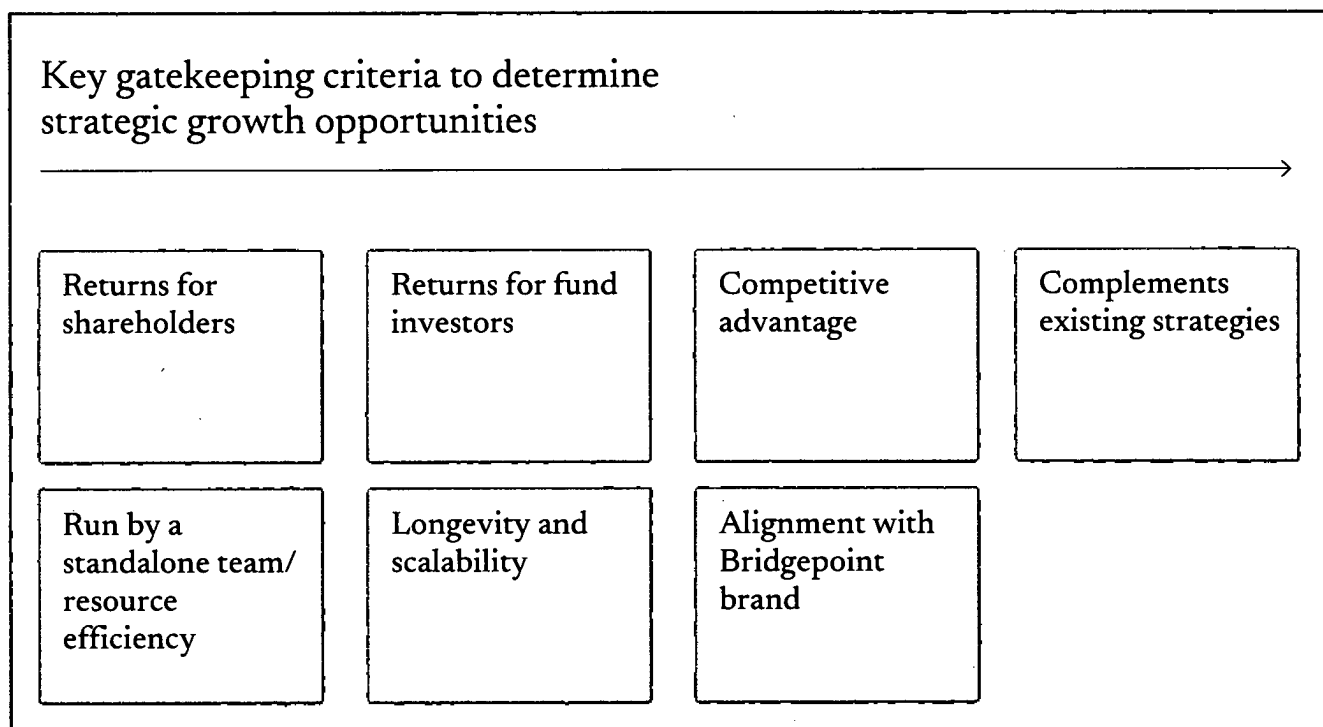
Key gatekeeping criteria to determine strategic growth opportunities

Returns for shareholders

Returns for fund investors

Competitive advantage

Complements existing strategies

Run by a standalone team/ resource efficiency

Longevity and scalability

Alignment with Bridgepoint brand